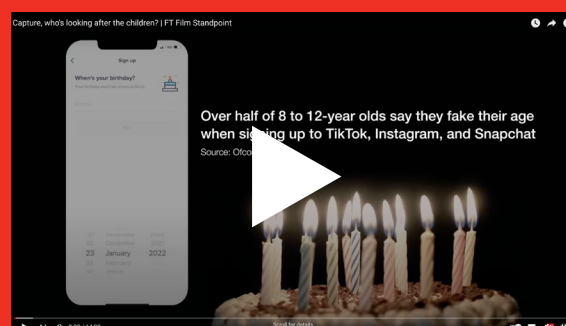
Capture, who's looking after the children? | FT Film Standpoint

Sign up

When's your birthday?

Over half of 8 to 12-year olds say they fake their age when signing up to TikTok, Instagram, and Snapchat

Source: Ofco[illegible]

23 January 2022

Scroll for details